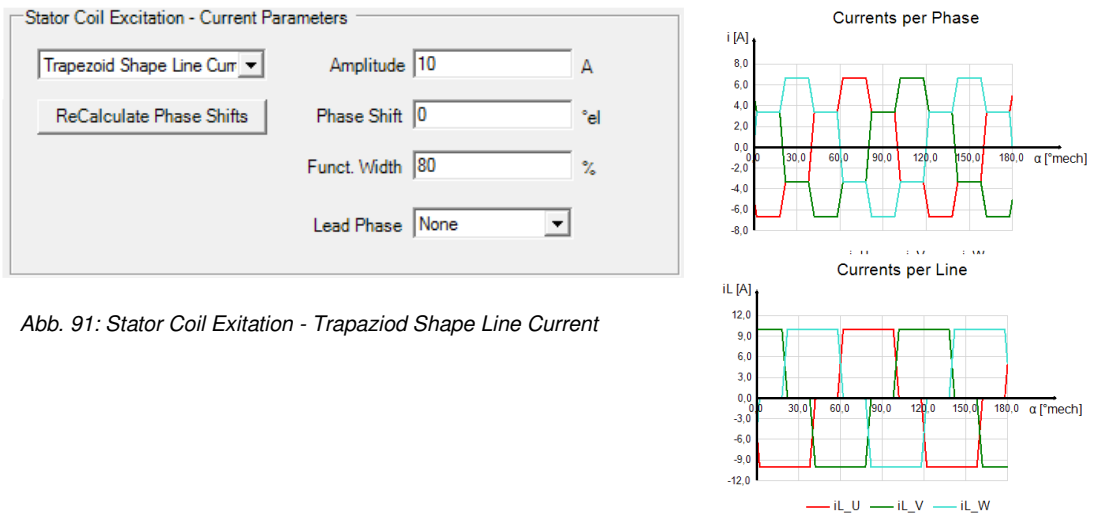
Stator Coil Excitation - Current Parameters

Trapezoid Shape Line Curr

ReCalculate Phase Shifts

Amplitude 10 A

Phase Shift 0 °el

Funct. Width 80 %

Lead Phase None

Abb. 91: Stator Coil Exitation - Trapaziod Shape Line Current

Currents per Phase

i [A]

8,0
6,0
4,0
2,0
0,0
-2,0
-4,0
-6,0
-8,0

0,0 30,0 60,0 90,0 120,0 150,0 180,0 α [°mech]

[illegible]

Currents per Line

iL [A]

12,0
9,0
6,0
3,0
0,0
-3,0
-6,0
-9,0
-12,0

0,0 30,0 60,0 90,0 120,0 150,0 180,0 α [°mech]

iL_U iL_V iL_W